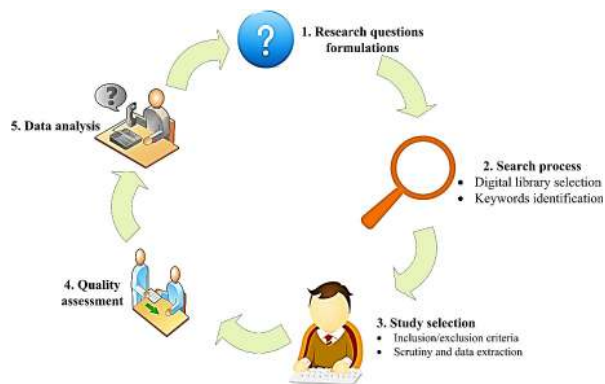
?

1. Research questions formulations

2. Search process
• Digital library selection
• Keywords identification

3. Study selection
• Inclusion/exclusion criteria
• Scrutiny and data extraction

4. Quality assessment

?

5. Data analysis